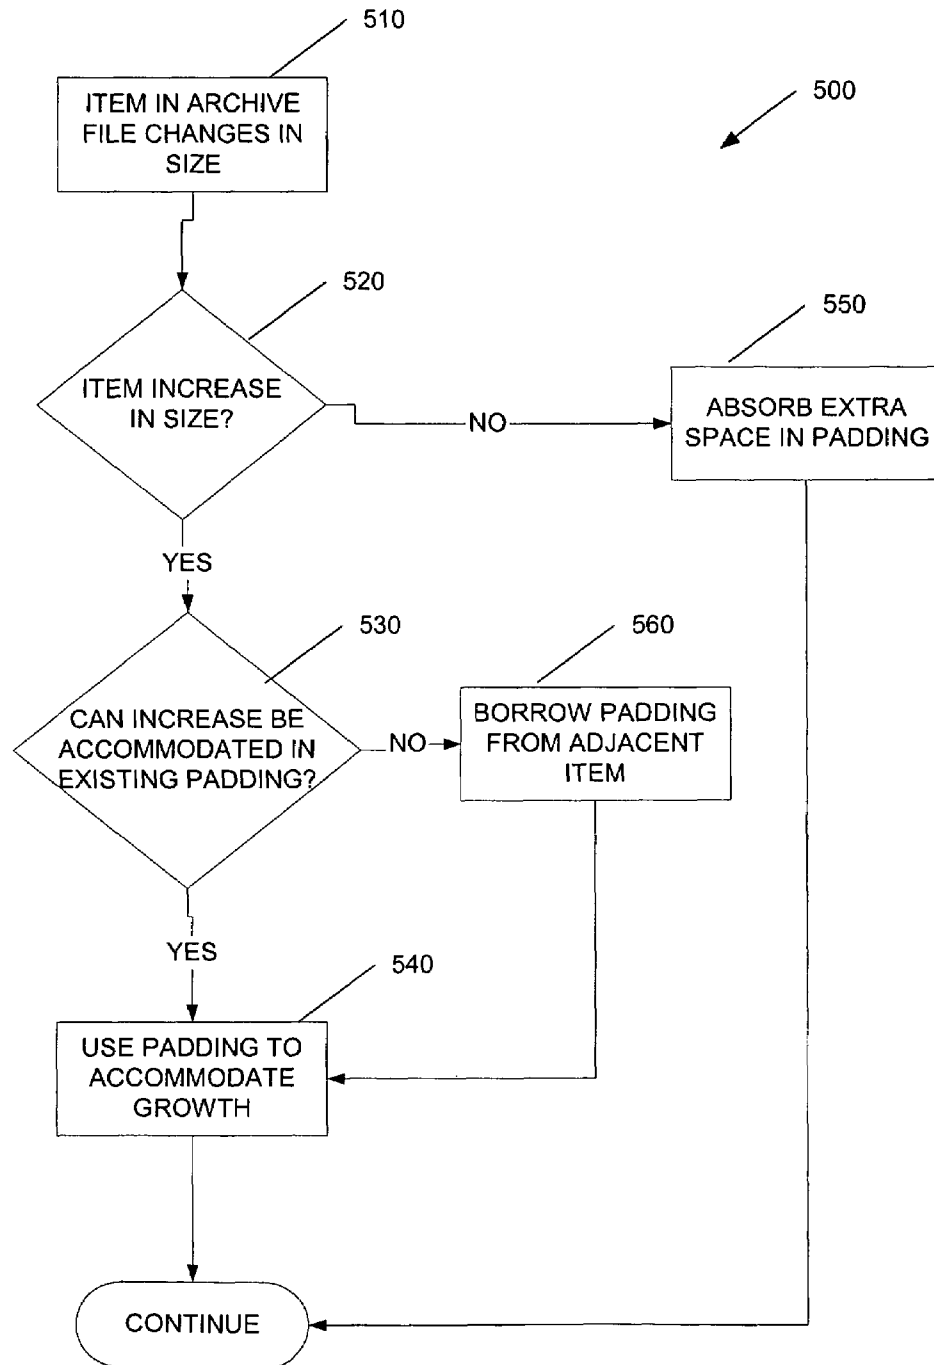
510

500

ITEM IN ARCHIVE FILE CHANGES IN SIZE

520

550

ITEM INCREASE IN SIZE?

NO

ABSORB EXTRA SPACE IN PADDING

YES

530

560

CAN INCREASE BE ACCOMMODATED IN EXISTING PADDING?

NO

BORROW PADDING FROM ADJACENT ITEM

YES

540

USE PADDING TO ACCOMMODATE GROWTH

CONTINUE